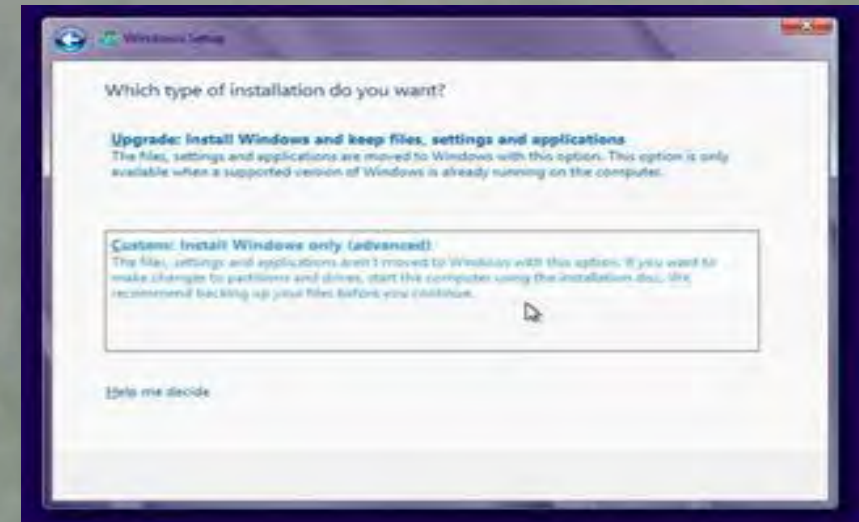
Windows Setup

Which type of installation do you want?

Upgrade: Install Windows and keep files, settings and applications
The files, settings and applications are moved to Windows with this option. This option is only available when a supported version of Windows is already running on the computer.

Custom: Install Windows only (advanced)
The files, settings and applications aren't moved to Windows with this option. If you want to make changes to partitions and drives, start the computer using the installation disc. We recommend backing up your files before you continue.

Help me decide